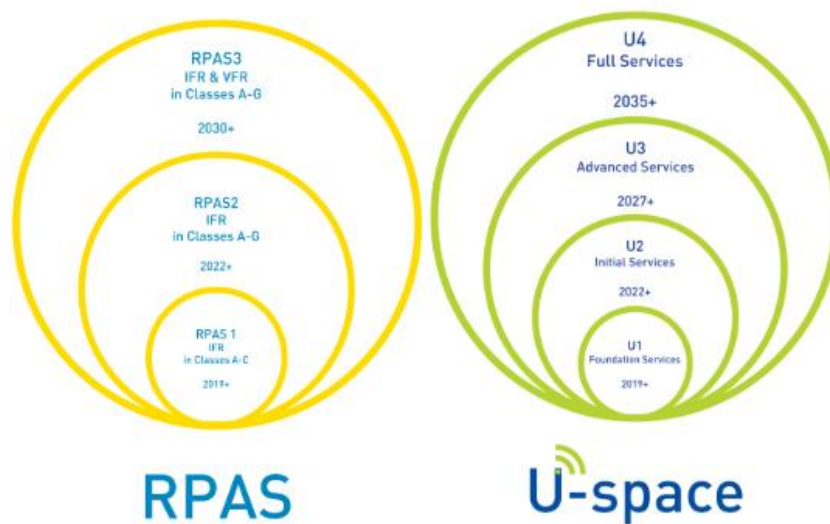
RPAS3
IFR & VFR
in Classes A-G

2030+

RPAS2
IFR
in Classes A-G

2022+

RPAS 1
IFR
in Classes A-C

2019+

U4
Full Services

2035+

U3
Advanced Services

2027+

U2
Initial Services

2022+

U1
Foundation Services

2019+

RPAS

U-space